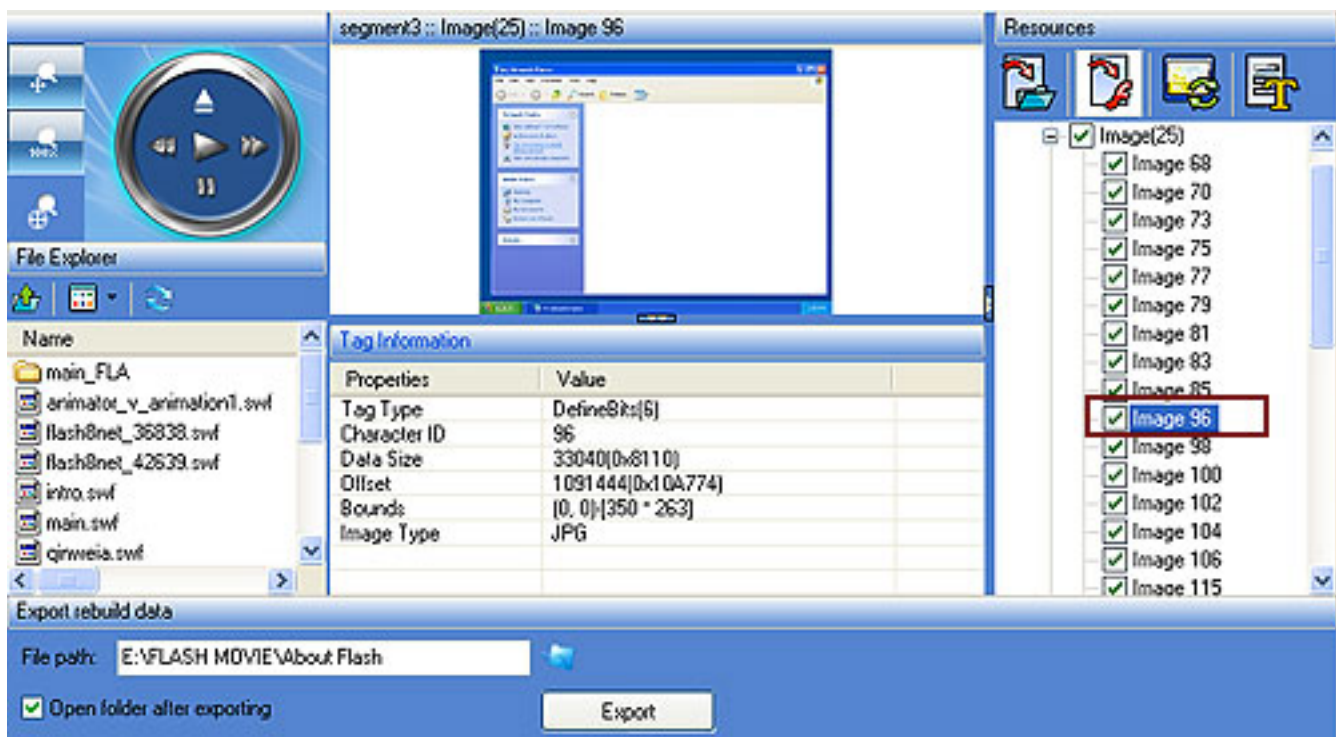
segment3 :: Image(25) :: Image 96

Resources

Image(25)
Image 68
Image 70
Image 73
Image 75
Image 77
Image 79
Image 81
Image 83
Image 85
Image 96
Image 98
Image 100
Image 102
Image 104
Image 106
Image 115

File Explorer

| Name |
|---|
| main_FLA |
| animator_v_animation1.swf |
| flash8net_36838.swf |
| flash8net_42639.swf |
| intro.swf |
| main.swf |
| qirweia.swf |

Tag Information

| Properties | Value |
|---|---|
| Tag Type | DefineBits(6) |
| Character ID | 96 |
| Data Size | 33040(0x8110) |
| Offset | 1091444(0x10A774) |
| Bounds | [0, 0]-[350 * 263] |
| Image Type | JPG |

Export rebuild data

File path: E:\FLASH MOVIE\About Flash

Open folder after exporting

Export